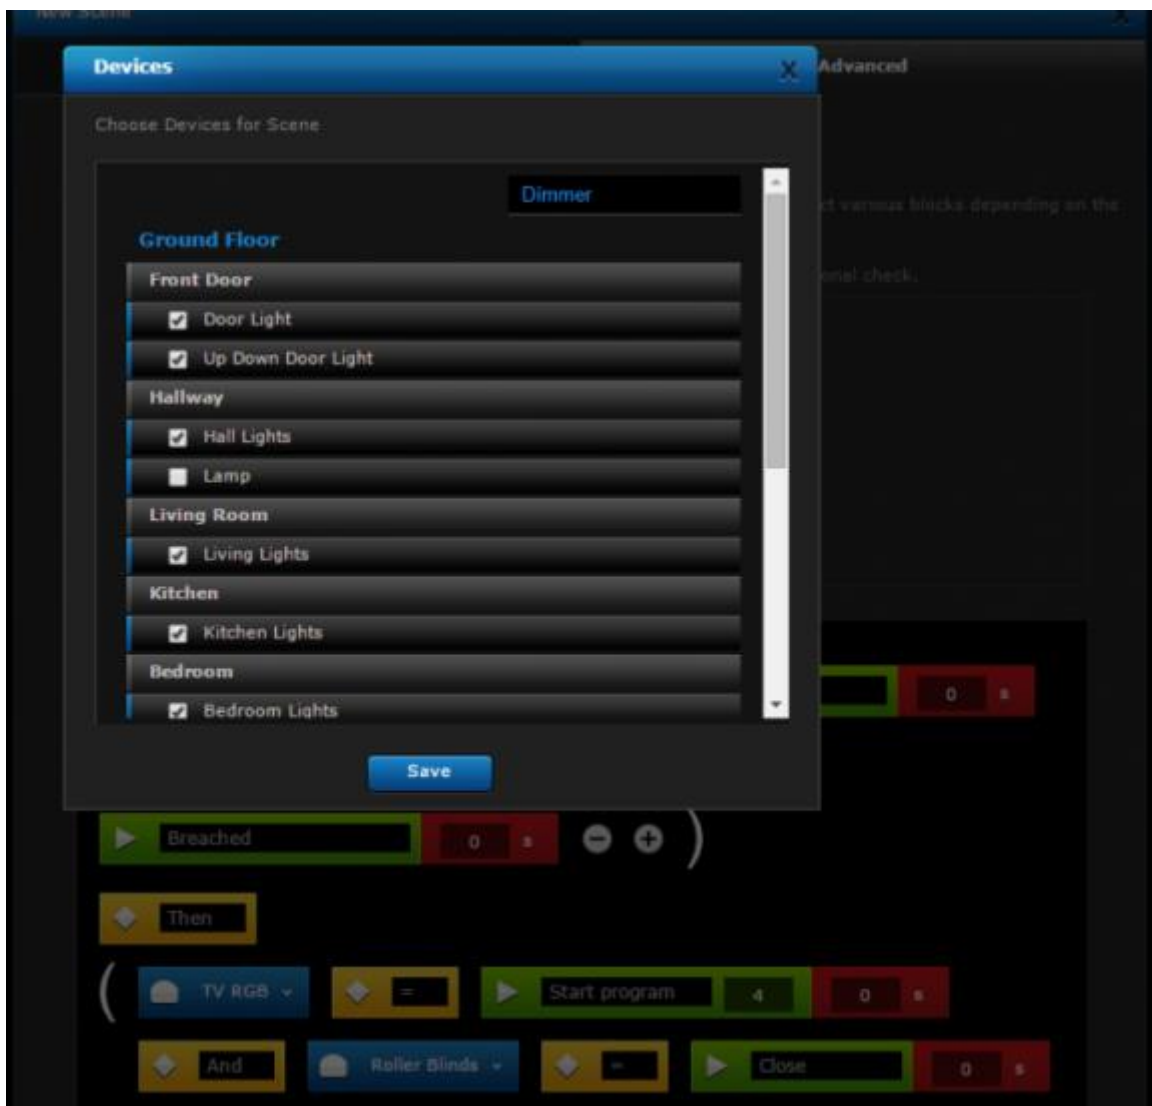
New Scene

Devices

Advanced

Choose Devices for Scene

Dimmer

ct various blocks depending on the

onal check.

Ground Floor

Front Door

Door Light

Up Down Door Light

Hallway

Hall Lights

Lamp

Living Room

Living Lights

Kitchen

Kitchen Lights

Bedroom

Bedroom Lights

0 s

Save

Breached

0 s

)

Then

(

TV RGB

=

Start program

4

0 s

And

Roller Blinds

=

Close

0 s